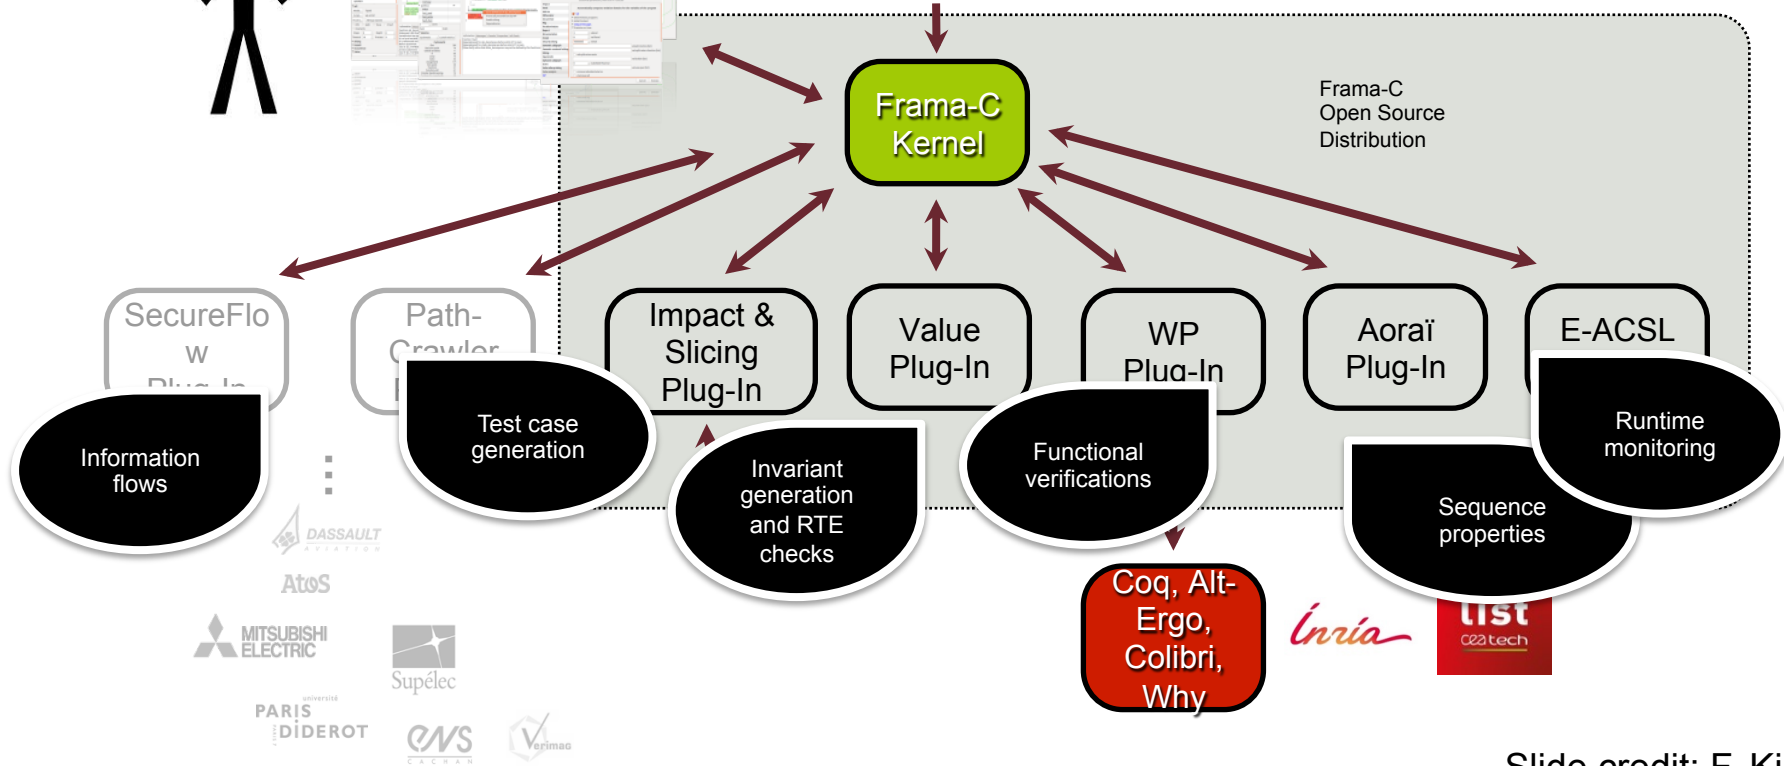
Frama-C Kernel

Frama-C
Open Source
Distribution

SecureFlow
Plug-In

Path-Crawler

Impact & Slicing Plug-In

Value Plug-In

WP Plug-In

Aoraï Plug-In

E-ACSL

Information flows

Test case generation

Invariant generation and RTE checks

Functional verifications

Runtime monitoring

Sequence properties

⋮

DASSAULT AVIATION

AtoS

MITSUBISHI ELECTRIC

Supélec

université PARIS DIDEROT

ENS CACHAN

Verimag

Coq, Alt-Ergo, Colibri, Why

Inria

list
ceatech

Slide credit: F. Ki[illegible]